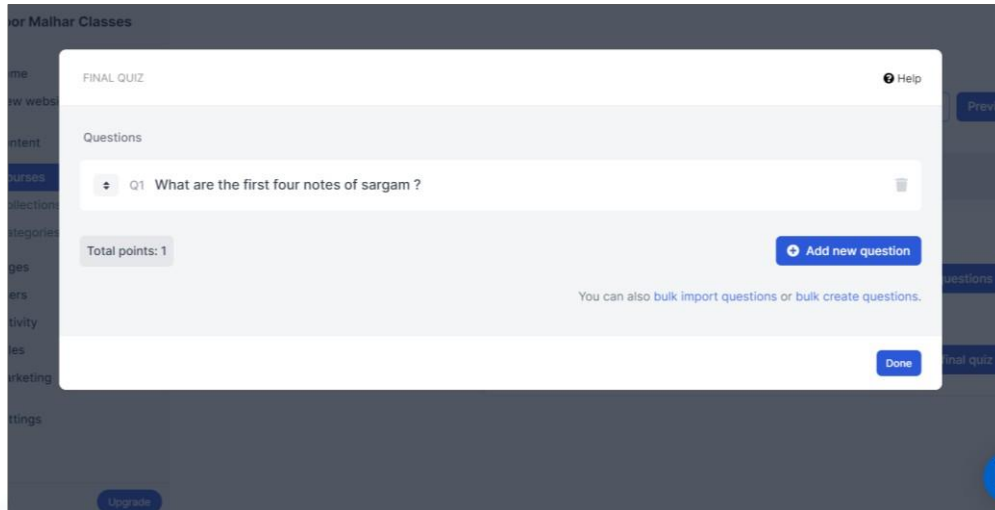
or Malhar Classes

me
ew websi
ntent
ourses
ollections
ategories
ges
ers
tivity
les
rketing
ttings

Upgrade

Prev
uestions
final quiz

FINAL QUIZ

Help

Questions

Q1 What are the first four notes of sargam ?

Total points: 1

Add new question

You can also bulk import questions or bulk create questions.

Done